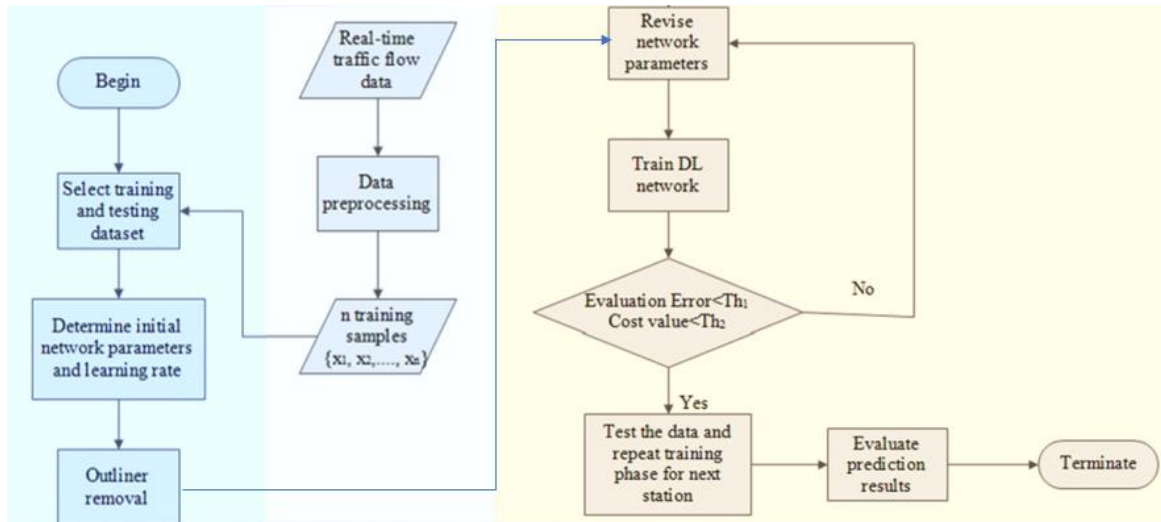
Begin

Select training and testing dataset

Determine initial network parameters and learning rate

Outliner removal

Real-time traffic flow data

Data preprocessing

n training samples $\{x_1, x_2, \ldots, x_n\}$

Revise network parameters

Train DL network

Evaluation Error<$Th_1$
Cost value<$Th_2$

No

Yes

Test the data and repeat training phase for next station

Evaluate prediction results

Terminate